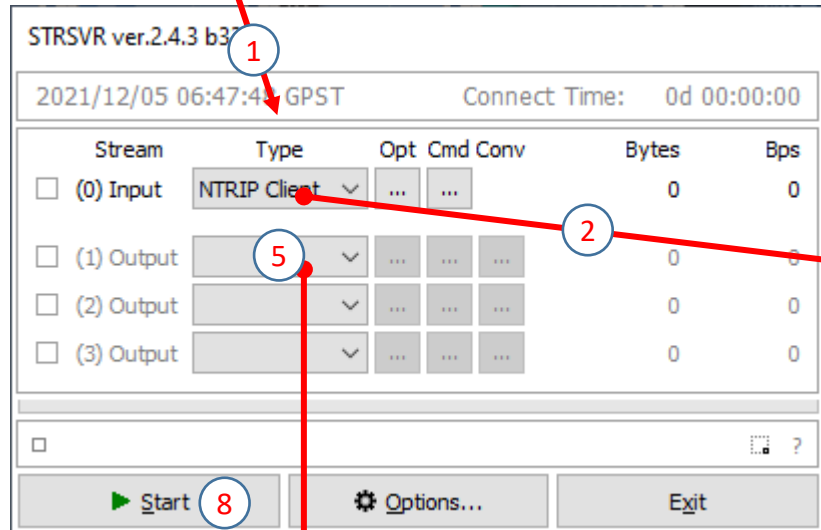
STRSVR ver.2.4.3 b3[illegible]
1

2021/12/05 06:47:4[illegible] GPST Connect Time: 0d 00:00:00

| | Stream | Type | Opt | Cmd | Conv | Bytes | Bps |
|---|---|---|---|---|---|---|---|
| ☐ | (0) Input | NTRIP Client | ... | ... | | 0 | 0 |
| ☐ | (1) Output | | ... | ... | ... | 0 | 0 |
| ☐ | (2) Output | | ... | ... | ... | 0 | 0 |
| ☐ | (3) Output | | ... | ... | ... | 0 | 0 |

2

5

?

Start 8 Options... Exit